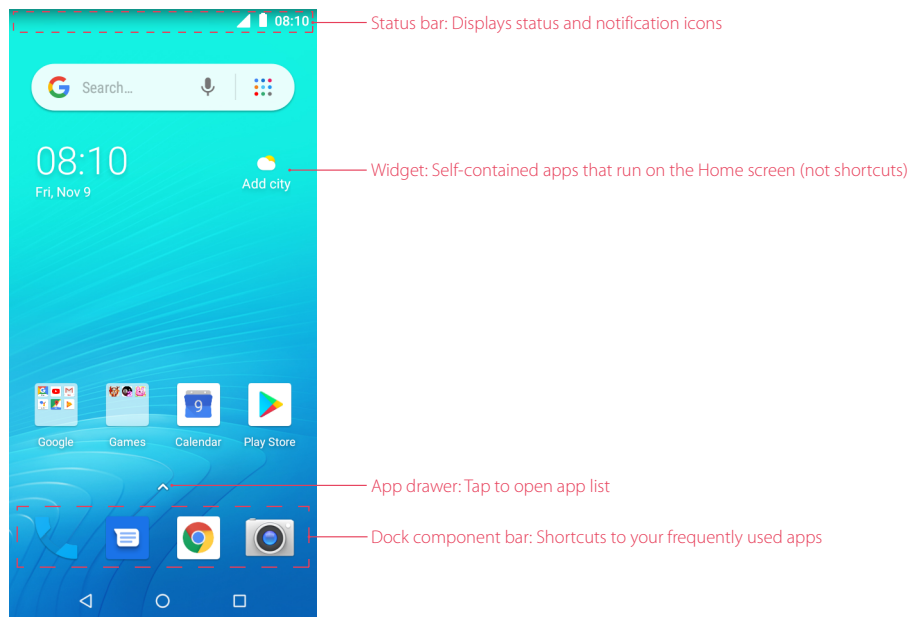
08:10

Status bar: Displays status and notification icons

Search...

08:10
Fri, Nov 9

Add city

Widget: Self-contained apps that run on the Home screen (not shortcuts)

Google Games 9 Calendar Play Store

App drawer: Tap to open app list

Dock component bar: Shortcuts to your frequently used apps